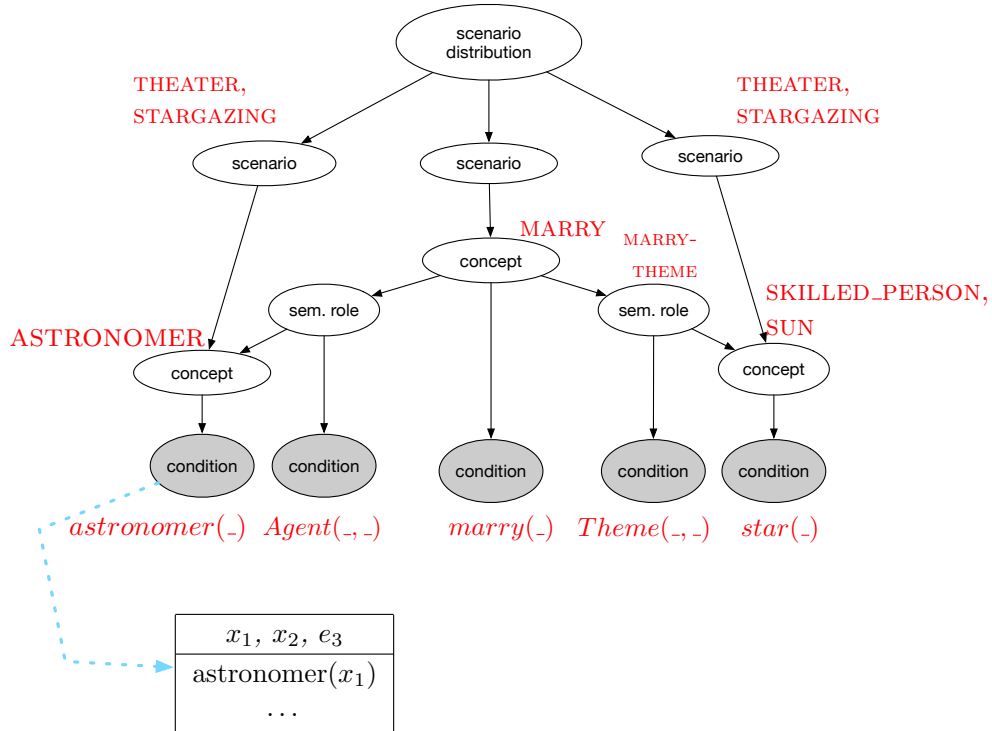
scenario distribution

THEATER, STARGAZING

THEATER, STARGAZING

scenario

scenario

scenario

MARRY

concept

MARRY-THEME

SKILLED_PERSON, SUN

sem. role

sem. role

ASTRONOMER

concept

concept

condition

condition

condition

condition

condition

$astronomer(\_)$ $Agent(\_,\_)$ $marry(\_)$ $Theme(\_,\_)$ $star(\_)$

| $x_1, x_2, e_3$ |
|---|
| astronomer($x_1$) <br> ... |